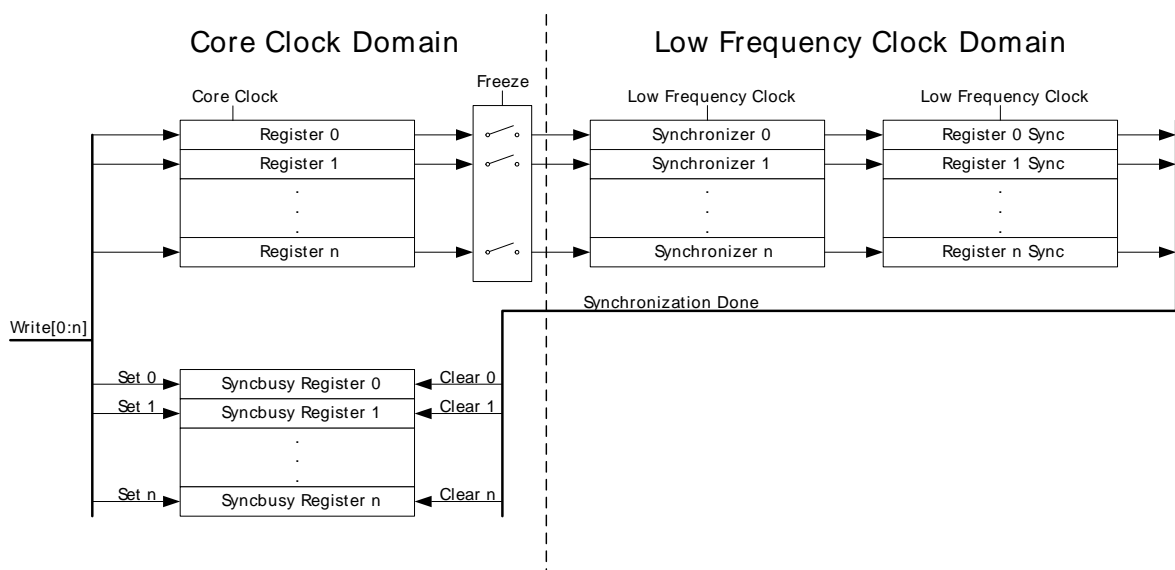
Core Clock Domain

Low Frequency Clock Domain

Core Clock

Freeze

Low Frequency Clock

Low Frequency Clock

Register 0

Register 1

.
.
.

Register n

Synchronizer 0

Synchronizer 1

.
.
.

Synchronizer n

Register 0 Sync

Register 1 Sync

.
.
.

Register n Sync

Synchronization Done

Write[0:n]

Set 0

Set 1

Set n

Syncbusy Register 0

Syncbusy Register 1

.
.
.

Syncbusy Register n

Clear 0

Clear 1

Clear n